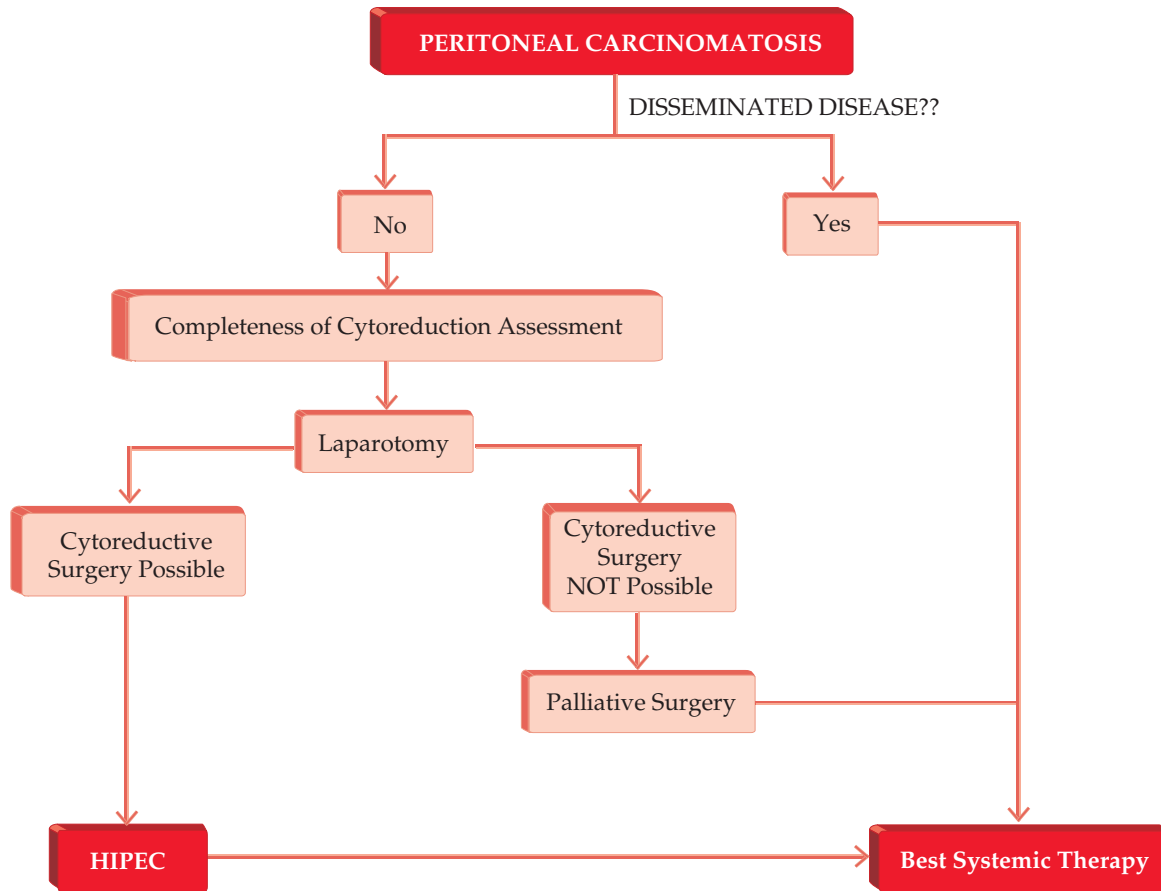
PERITONEAL CARCINOMATOSIS

DISSEMINATED DISEASE??

No

Yes

Completeness of Cytoreduction Assessment

Laparotomy

Cytoreductive Surgery Possible

Cytoreductive Surgery NOT Possible

Palliative Surgery

HIPEC

Best Systemic Therapy